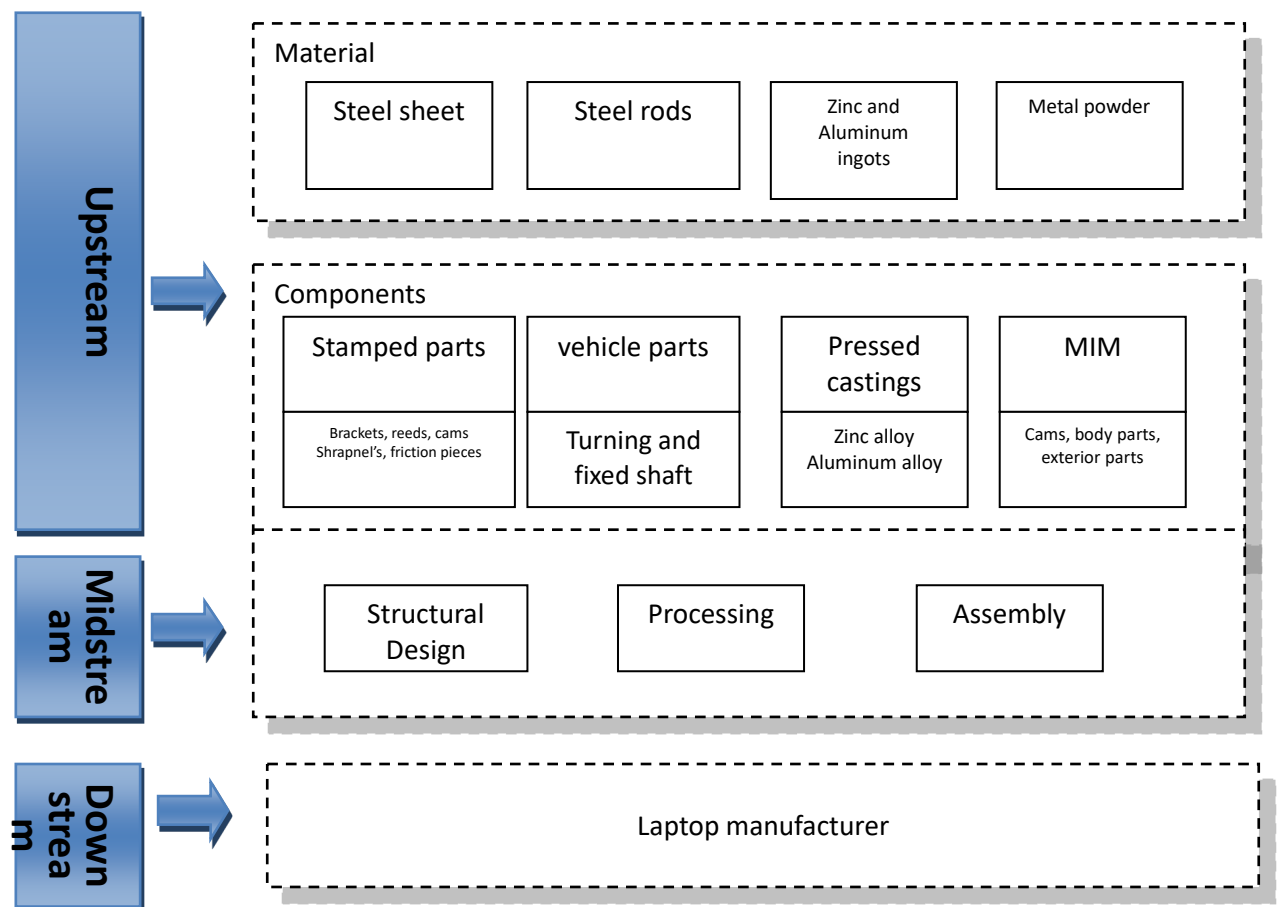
Upstream

Material

Steel sheet

Steel rods

Zinc and Aluminum ingots

Metal powder

Components

Stamped parts

Brackets, reeds, cams Shrapnel's, friction pieces

vehicle parts

Turning and fixed shaft

Pressed castings

Zinc alloy Aluminum alloy

MIM

Cams, body parts, exterior parts

Midstre am

Structural Design

Processing

Assembly

Down strea m

Laptop manufacturer